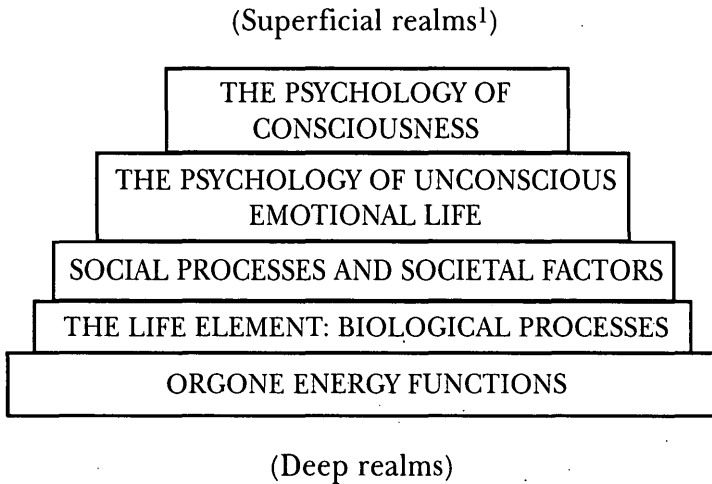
(Superficial realms$^1$)

THE PSYCHOLOGY OF CONSCIOUSNESS

THE PSYCHOLOGY OF UNCONSCIOUS EMOTIONAL LIFE

SOCIAL PROCESSES AND SOCIETAL FACTORS

THE LIFE ELEMENT: BIOLOGICAL PROCESSES

ORGONE ENERGY FUNCTIONS

(Deep realms)